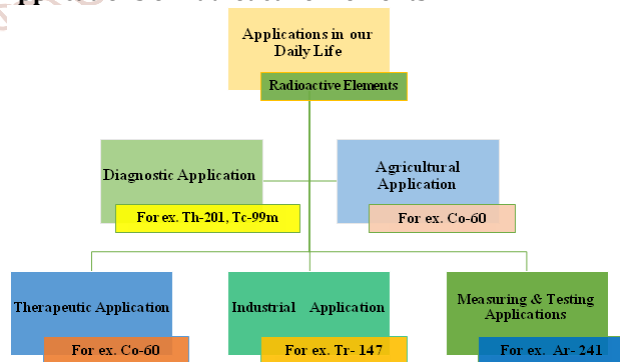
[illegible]

Applications in our Daily Life

Radioactive Elements

Diagnostic Application

For ex. Th-201, Tc-99m

Agricultural Application

For ex. Co-60

Therapeutic Application

For ex. Co-60

Industrial Application

For ex. Tr- 147

Measuring & Testing Applications

For ex. Ar- 241